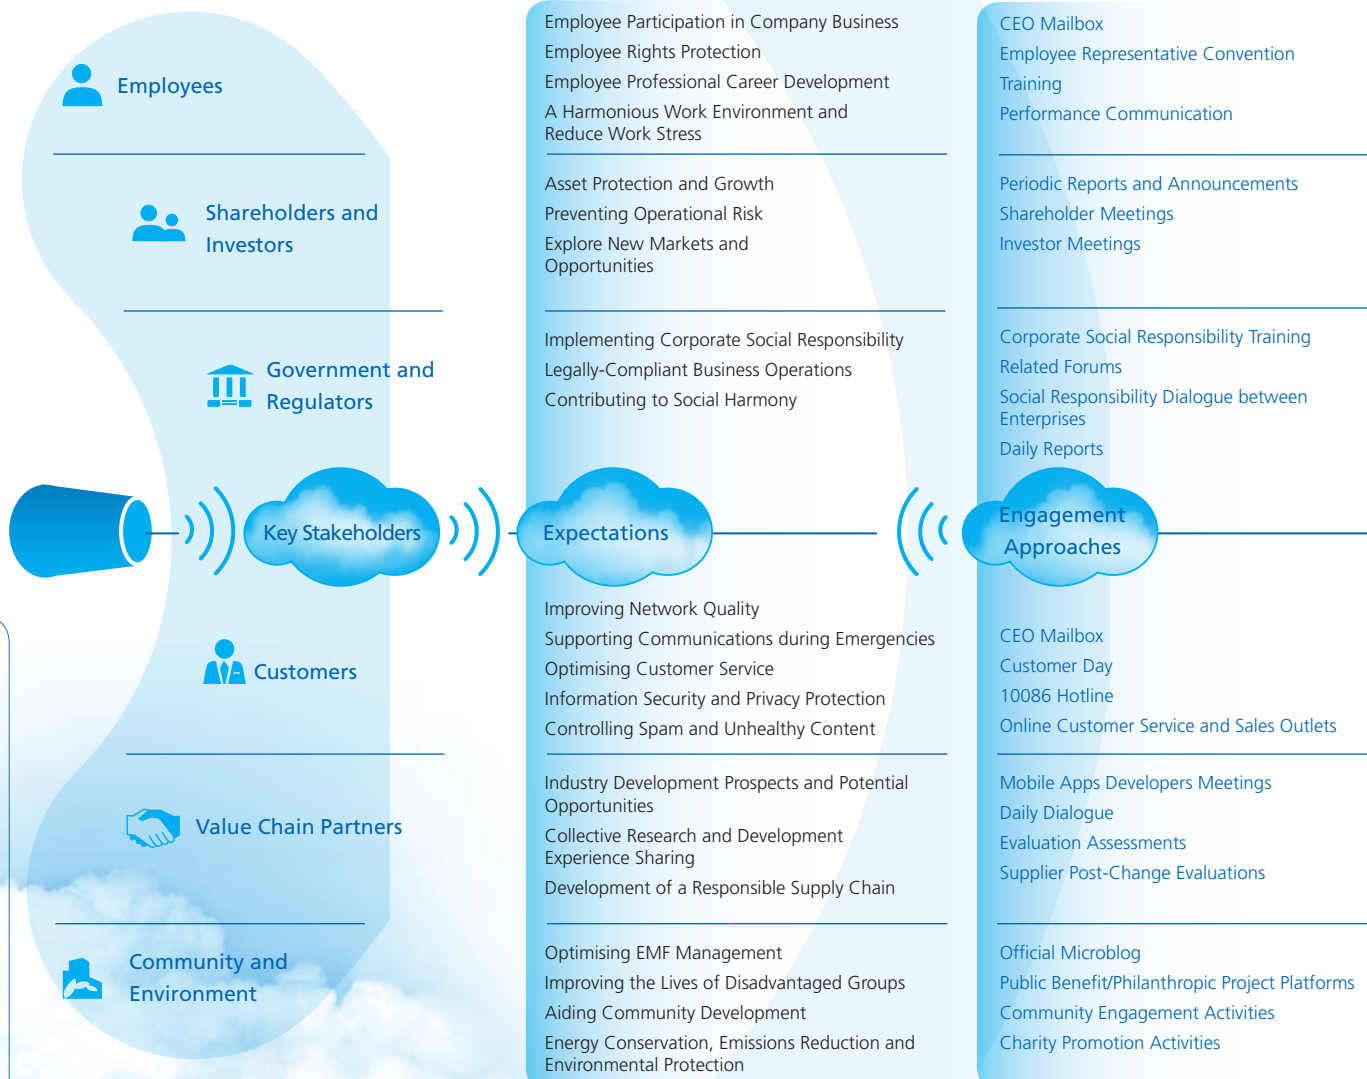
Employees

Shareholders and Investors

Government and Regulators

Key Stakeholders

Customers

Value Chain Partners

Community and Environment

Employee Participation in Company Business
Employee Rights Protection
Employee Professional Career Development
A Harmonious Work Environment and Reduce Work Stress

Asset Protection and Growth
Preventing Operational Risk
Explore New Markets and Opportunities

Implementing Corporate Social Responsibility
Legally-Compliant Business Operations
Contributing to Social Harmony

Expectations

Improving Network Quality
Supporting Communications during Emergencies
Optimising Customer Service
Information Security and Privacy Protection
Controlling Spam and Unhealthy Content

Industry Development Prospects and Potential Opportunities
Collective Research and Development Experience Sharing
Development of a Responsible Supply Chain

Optimising EMF Management
Improving the Lives of Disadvantaged Groups
Aiding Community Development
Energy Conservation, Emissions Reduction and Environmental Protection

CEO Mailbox
Employee Representative Convention
Training
Performance Communication

Periodic Reports and Announcements
Shareholder Meetings
Investor Meetings

Corporate Social Responsibility Training
Related Forums
Social Responsibility Dialogue between Enterprises
Daily Reports

Engagement Approaches

CEO Mailbox
Customer Day
10086 Hotline
Online Customer Service and Sales Outlets

Mobile Apps Developers Meetings
Daily Dialogue
Evaluation Assessments
Supplier Post-Change Evaluations

Official Microblog
Public Benefit/Philanthropic Project Platforms
Community Engagement Activities
Charity Promotion Activities